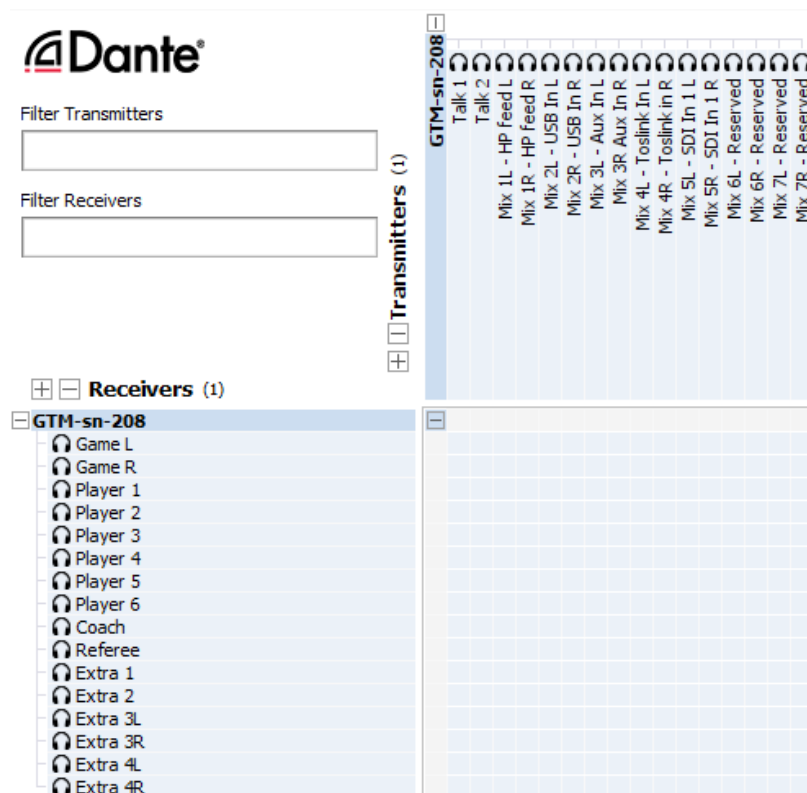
Dante®

Filter Transmitters

Filter Receivers

Transmitters (1)

GTM-sn-208
Talk 1
Talk 2
Mix 1L - HP feed L
Mix 1R - HP feed R
Mix 2L - USB In L
Mix 2R - USB In R
Mix 3L - Aux In L
Mix 3R Aux In R
Mix 4L - Toslink In L
Mix 4R - Toslink in R
Mix 5L - SDI In 1 L
Mix 5R - SDI In 1 R
Mix 6L - Reserved
Mix 6R - Reserved
Mix 7L - Reserved
Mix 7R - Reserved

Receivers (1)

GTM-sn-208
Game L
Game R
Player 1
Player 2
Player 3
Player 4
Player 5
Player 6
Coach
Referee
Extra 1
Extra 2
Extra 3L
Extra 3R
Extra 4L
Extra 4R